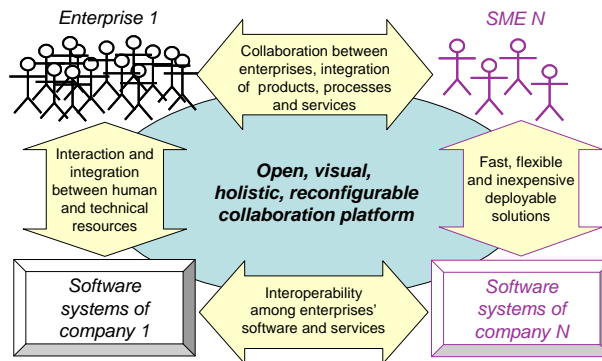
Enterprise 1

SME N

Collaboration between enterprises, integration of products, processes and services

Interaction and integration between human and technical resources

Open, visual, holistic, reconfigurable collaboration platform

Fast, flexible and inexpensive deployable solutions

Software systems of company 1

Interoperability among enterprises' software and services

Software systems of company N